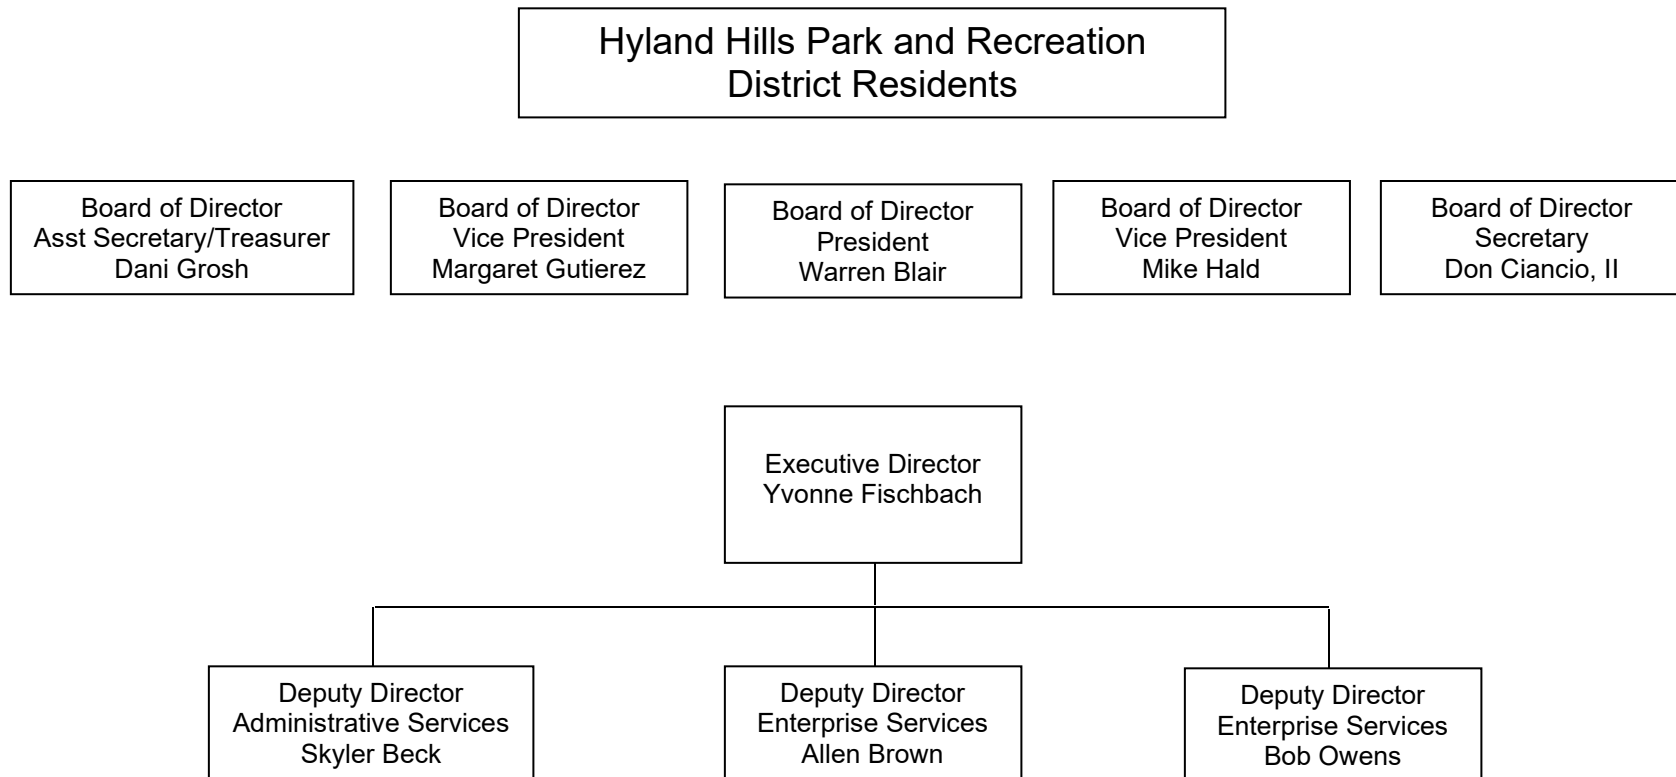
Hyland Hills Park and Recreation
District Residents

Board of Director
Asst Secretary/Treasurer
Dani Grosh

Board of Director
Vice President
Margaret Gutierez

Board of Director
President
Warren Blair

Board of Director
Vice President
Mike Hald

Board of Director
Secretary
Don Ciancio, II

Executive Director
Yvonne Fischbach

Deputy Director
Administrative Services
Skyler Beck

Deputy Director
Enterprise Services
Allen Brown

Deputy Director
Enterprise Services
Bob Owens